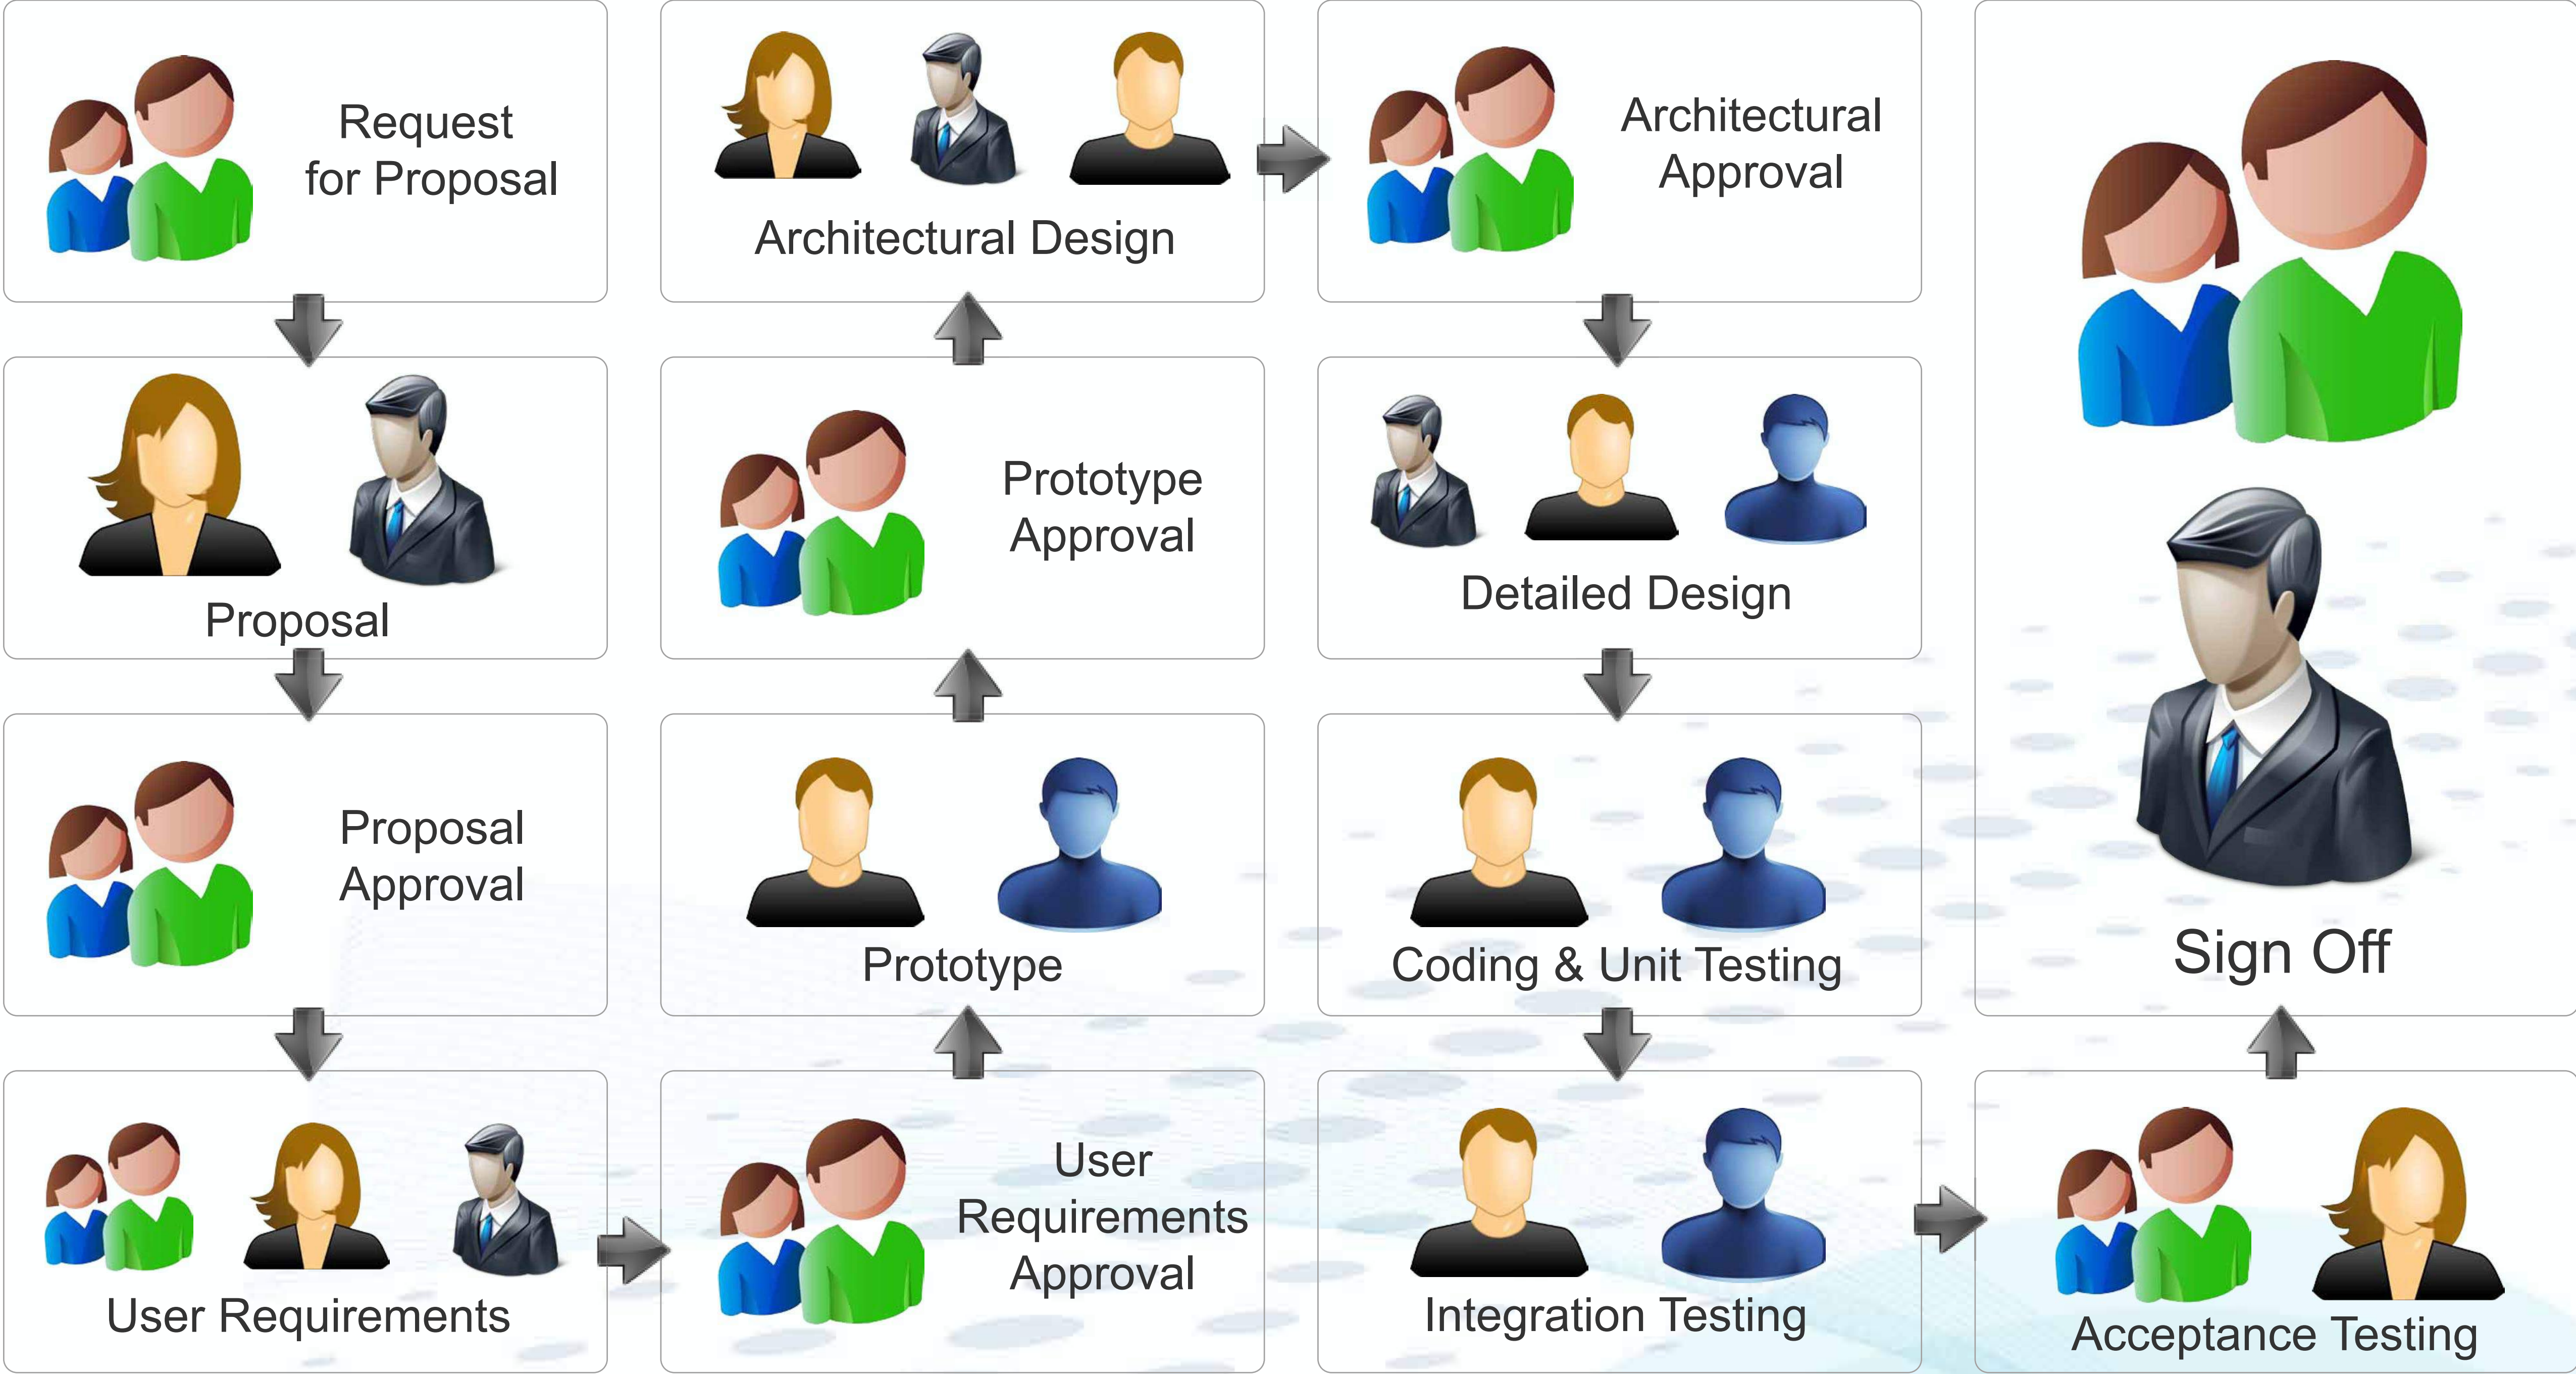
Request for Proposal

Proposal

Proposal Approval

User Requirements

User Requirements Approval

Prototype

Prototype Approval

Architectural Design

Architectural Approval

Detailed Design

Coding & Unit Testing

Integration Testing

Acceptance Testing

Sign Off